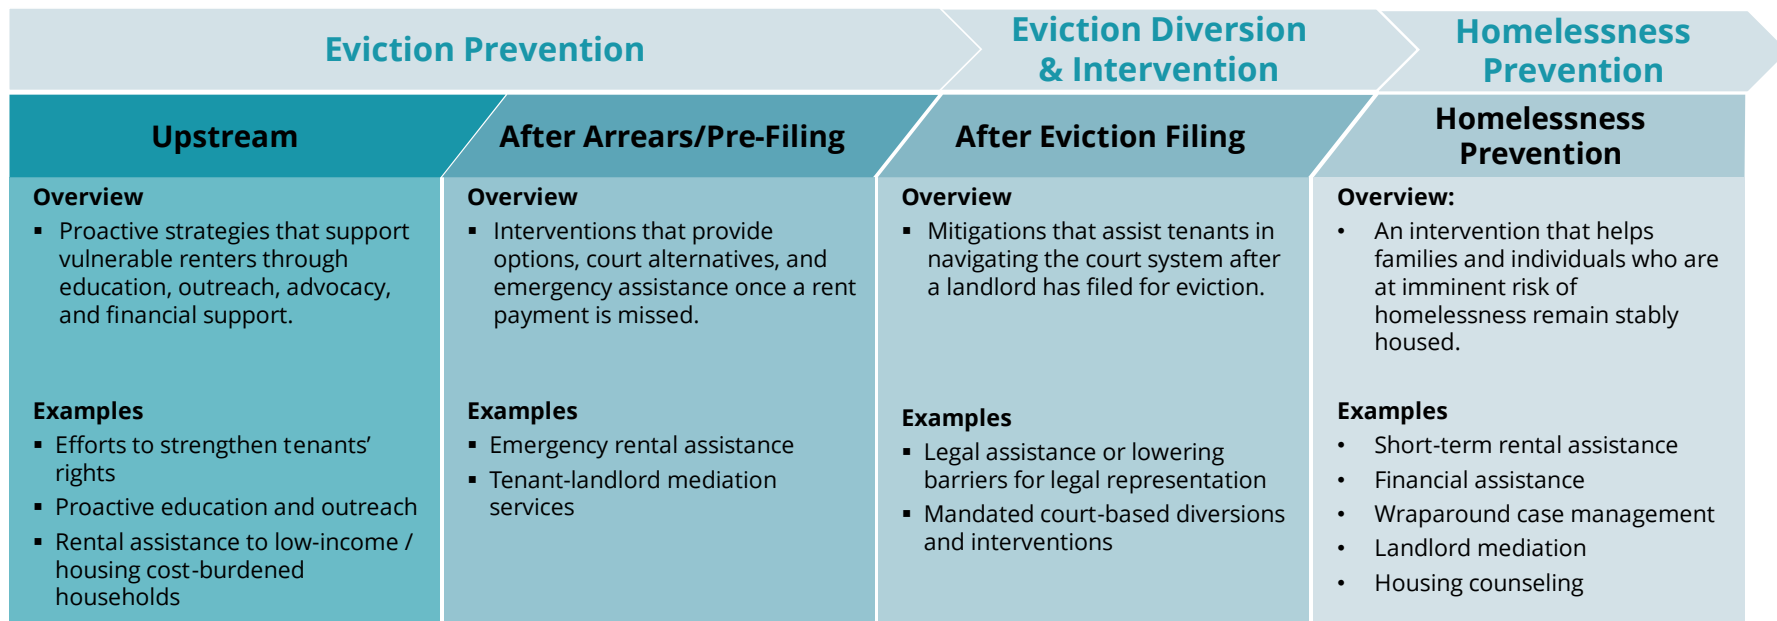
Eviction Prevention

Eviction Diversion & Intervention

Homelessness Prevention

Upstream

Overview
- Proactive strategies that support vulnerable renters through education, outreach, advocacy, and financial support.

Examples
- Efforts to strengthen tenants' rights
- Proactive education and outreach
- Rental assistance to low-income / housing cost-burdened households

After Arrears/Pre-Filing

Overview
- Interventions that provide options, court alternatives, and emergency assistance once a rent payment is missed.

Examples
- Emergency rental assistance
- Tenant-landlord mediation services

After Eviction Filing

Overview
- Mitigations that assist tenants in navigating the court system after a landlord has filed for eviction.

Examples
- Legal assistance or lowering barriers for legal representation
- Mandated court-based diversions and interventions

Homelessness Prevention

Overview:
- An intervention that helps families and individuals who are at imminent risk of homelessness remain stably housed.

Examples
- Short-term rental assistance
- Financial assistance
- Wraparound case management
- Landlord mediation
- Housing counseling